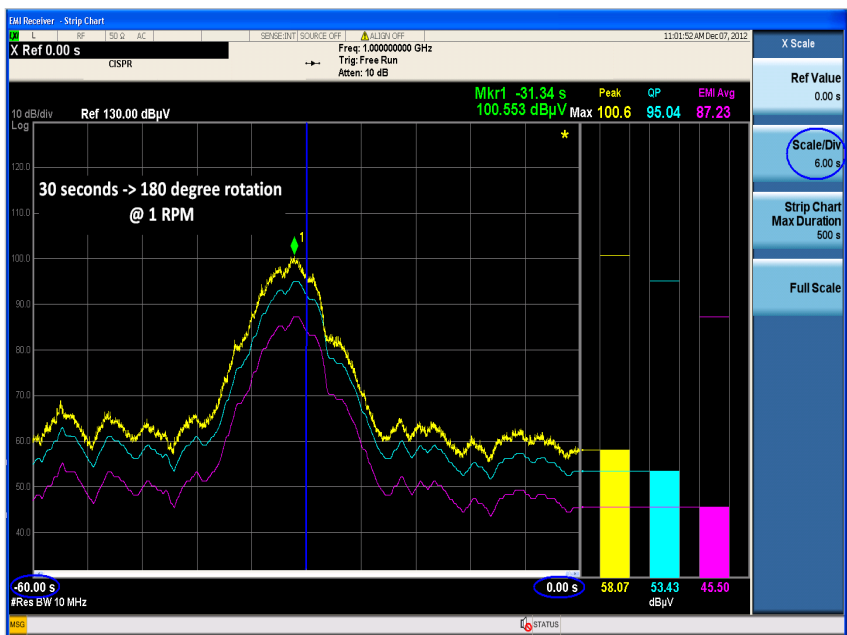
EMI Receiver - Strip Chart
LXI L RF 50 Ω AC SENSE:INT SOURCE OFF ALIGN OFF 11:01:52 AM Dec 07, 2012
X Ref 0.00 s
Freq: 1.000000000 GHz
Trig: Free Run
Atten: 10 dB
CISPR
X Scale
Mkr1 -31.34 s
100.553 dBµV
Max
Peak 100.6
QP 95.04
EMI Avg 87.23
10 dB/div Ref 130.00 dBµV
Log
120.0
110.0
100.0
90.0
80.0
70.0
60.0
50.0
40.0
30 seconds -> 180 degree rotation
@ 1 RPM
1
-60.00 s
0.00 s
58.07
53.43
45.50
dBµV
#Res BW 10 MHz
Ref Value
0.00 s
Scale/Div
6.00 s
Strip Chart Max Duration
500 s
Full Scale
MSG
STATUS